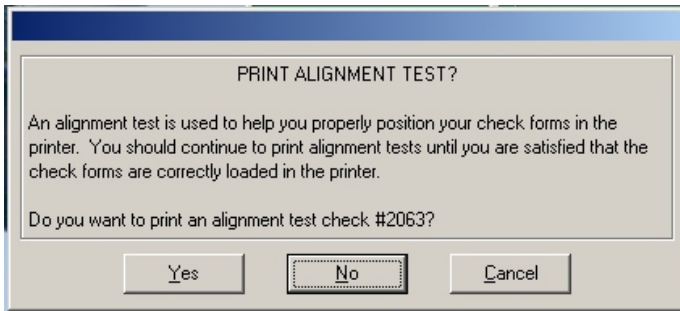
PRINT ALIGNMENT TEST?

An alignment test is used to help you properly position your check forms in the printer. You should continue to print alignment tests until you are satisfied that the check forms are correctly loaded in the printer.

Do you want to print an alignment test check #2063?

Yes

No

Cancel